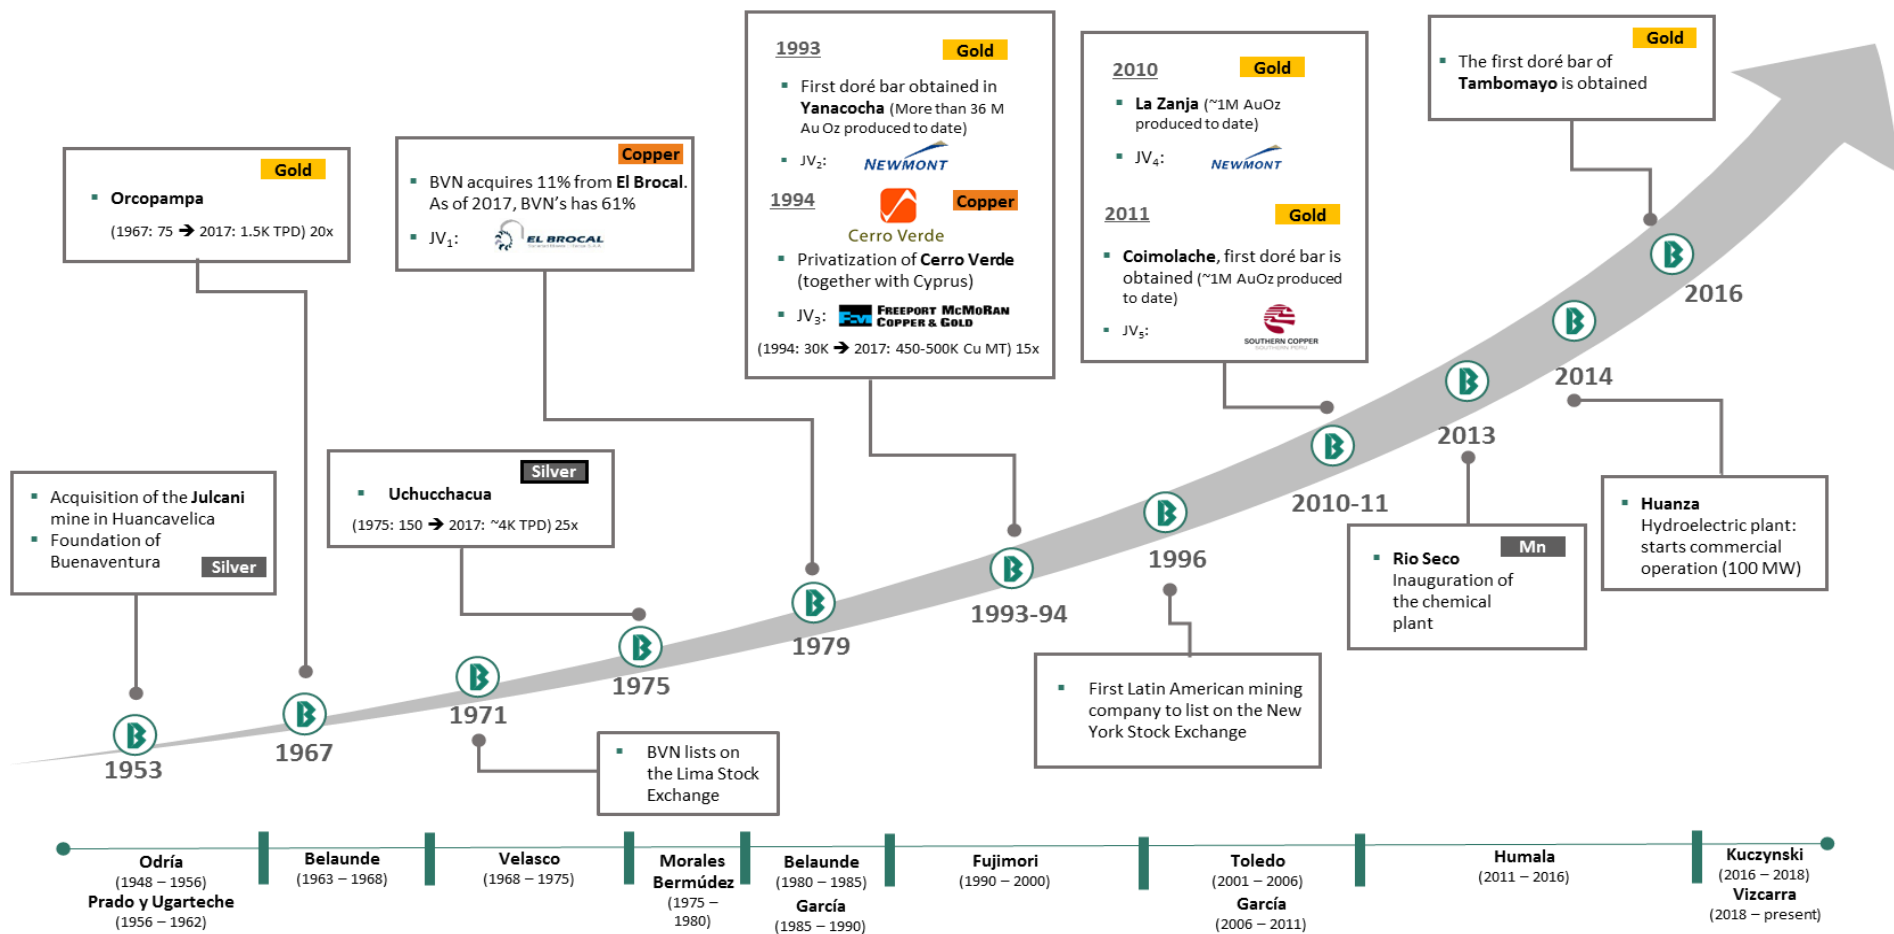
Gold

Orcopampa

(1967: 75 → 2017: 1.5K TPD) 20x

Copper

BVN acquires 11% from El Brocal. As of 2017, BVN's has 61%

JV$_1$: EL BROCAL

1993 Gold

First doré bar obtained in Yanacocha (More than 36 M Au Oz produced to date)

JV$_2$: NEWMONT

1994 Copper

Cerro Verde

Privatization of Cerro Verde (together with Cyprus)

JV$_3$: FREEPORT McMoRAN COPPER & GOLD

(1994: 30K → 2017: 450-500K Cu MT) 15x

2010 Gold

La Zanja (~1M AuOz produced to date)

JV$_4$: NEWMONT

2011 Gold

Coimolache, first doré bar is obtained (~1M AuOz produced to date)

JV$_5$: SOUTHERN COPPER

Gold

The first doré bar of Tambomayo is obtained

Acquisition of the Julcani mine in Huancavelica

Foundation of Buenaventura

Silver

Silver

Uchucchacua

(1975: 150 → 2017: ~4K TPD) 25x

Huanza Hydroelectric plant: starts commercial operation (100 MW)

Mn

Rio Seco Inauguration of the chemical plant

First Latin American mining company to list on the New York Stock Exchange

BVN lists on the Lima Stock Exchange

1953

1967

1971

1975

1979

1993-94

1996

2010-11

2013

2014

2016

Odría (1948 – 1956)
Prado y Ugarteche (1956 – 1962)

Belaunde (1963 – 1968)

Velasco (1968 – 1975)

Morales Bermúdez (1975 – 1980)

Belaunde (1980 – 1985)
García (1985 – 1990)

Fujimori (1990 – 2000)

Toledo (2001 – 2006)
García (2006 – 2011)

Humala (2011 – 2016)

Kuczynski (2016 – 2018)
Vizcarra (2018 – present)